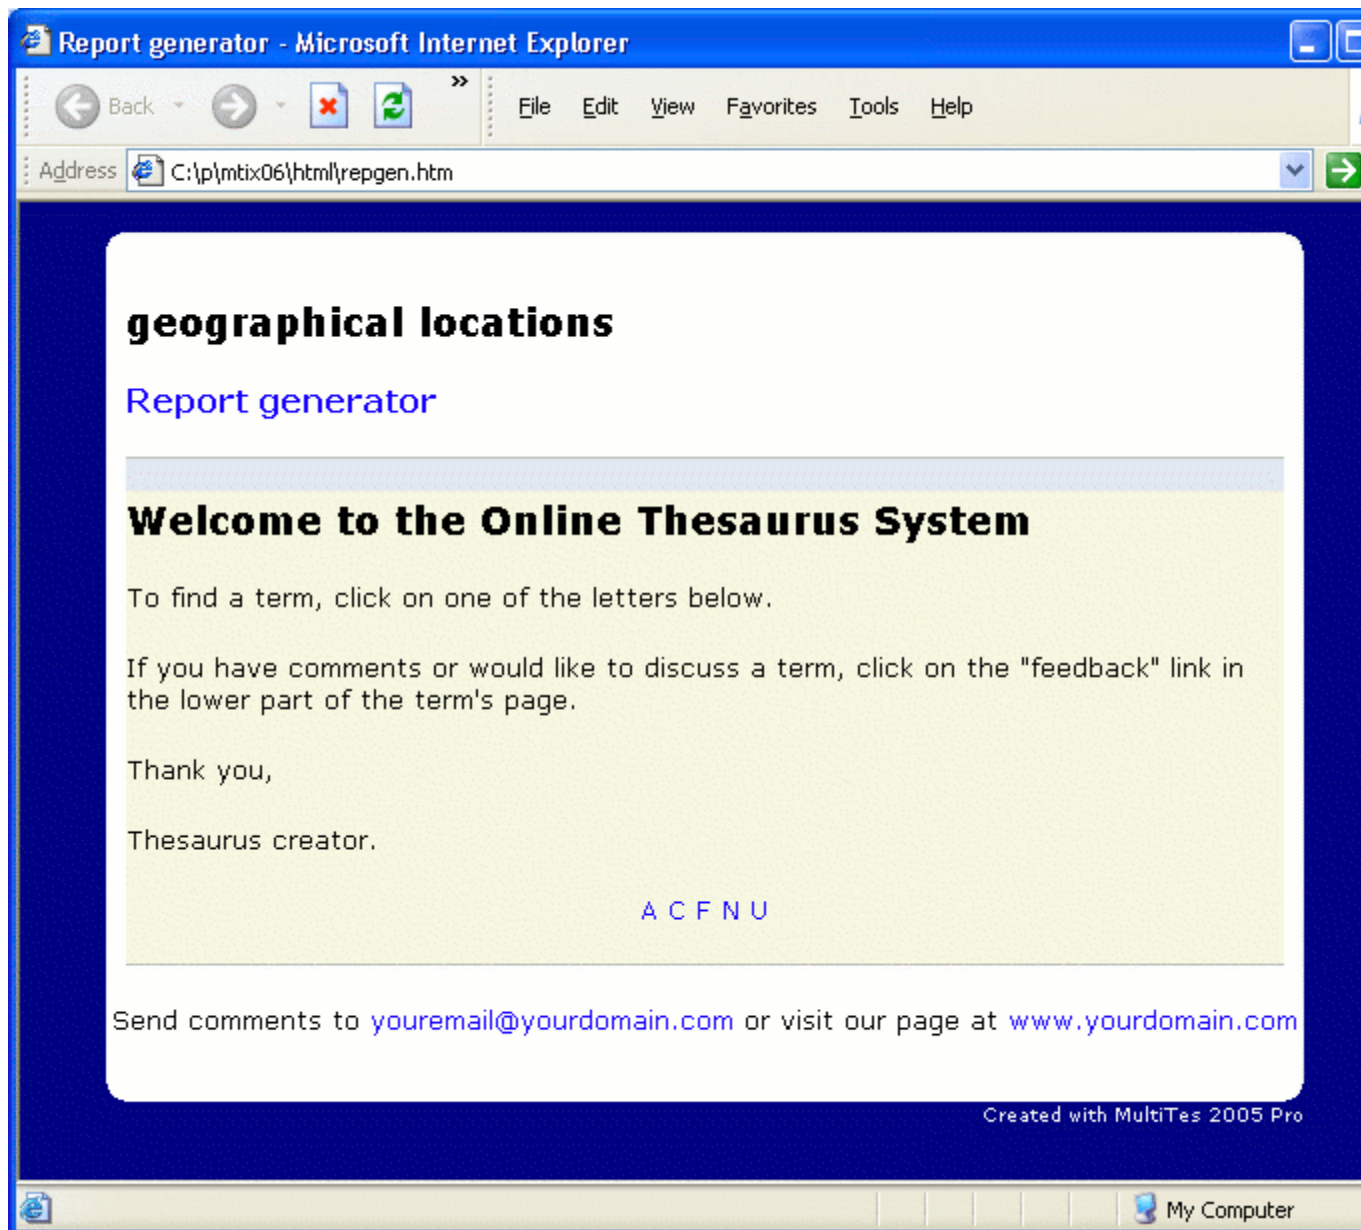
Report generator - Microsoft Internet Explorer

Back File Edit View Favorites Tools Help

Address C:\p\mtix06\html\repgen.htm

geographical locations

Report generator

Welcome to the Online Thesaurus System

To find a term, click on one of the letters below.

If you have comments or would like to discuss a term, click on the "feedback" link in the lower part of the term's page.

Thank you,

Thesaurus creator.

A C F N U

Send comments to youremail@yourdomain.com or visit our page at www.yourdomain.com

Created with MultiTes 2005 Pro

My Computer